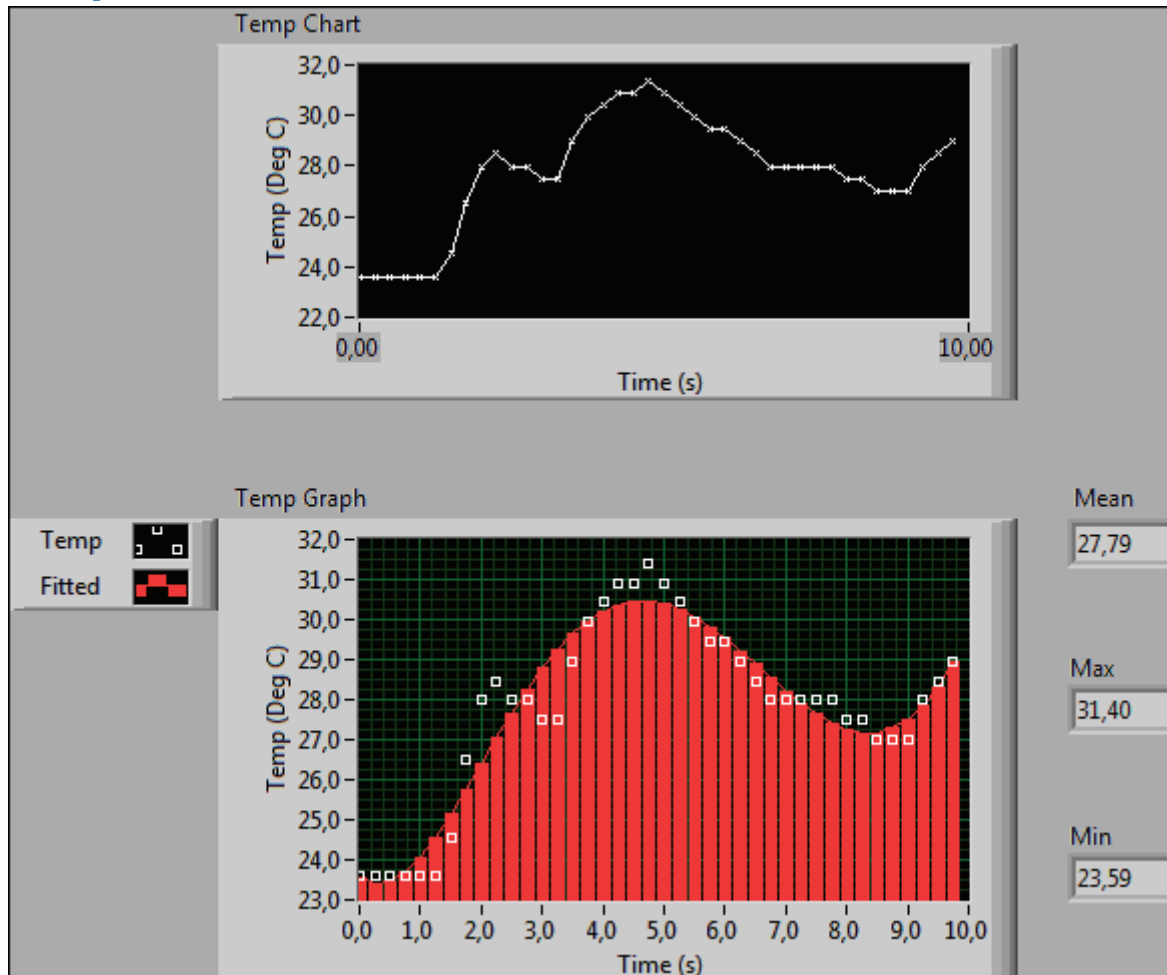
Temp Chart

32,0
30,0
28,0
26,0
24,0
22,0
Temp (Deg C)
0,00
10,00
Time (s)

Temp Graph

Temp
Fitted

32,0
31,0
30,0
29,0
28,0
27,0
26,0
25,0
24,0
23,0
Temp (Deg C)
0,0 1,0 2,0 3,0 4,0 5,0 6,0 7,0 8,0 9,0 10,0
Time (s)

Mean
27,79

Max
31,40

Min
23,59